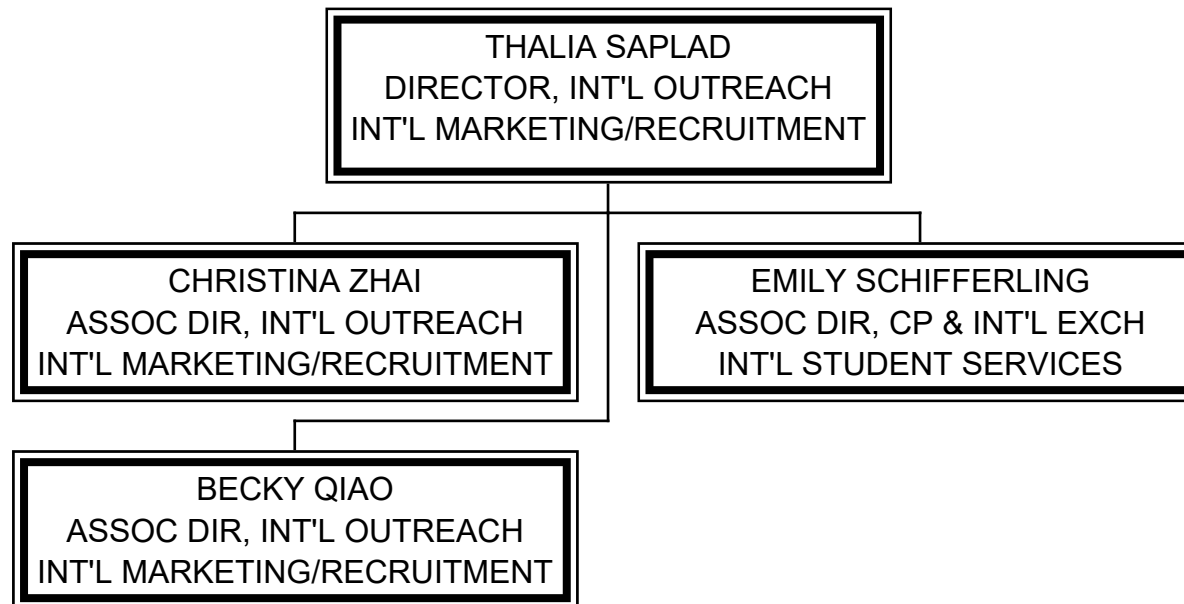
THALIA SAPLAD
DIRECTOR, INT'L OUTREACH
INT'L MARKETING/RECRUITMENT

CHRISTINA ZHAI
ASSOC DIR, INT'L OUTREACH
INT'L MARKETING/RECRUITMENT

EMILY SCHIFFERLING
ASSOC DIR, CP & INT'L EXCH
INT'L STUDENT SERVICES

BECKY QIAO
ASSOC DIR, INT'L OUTREACH
INT'L MARKETING/RECRUITMENT